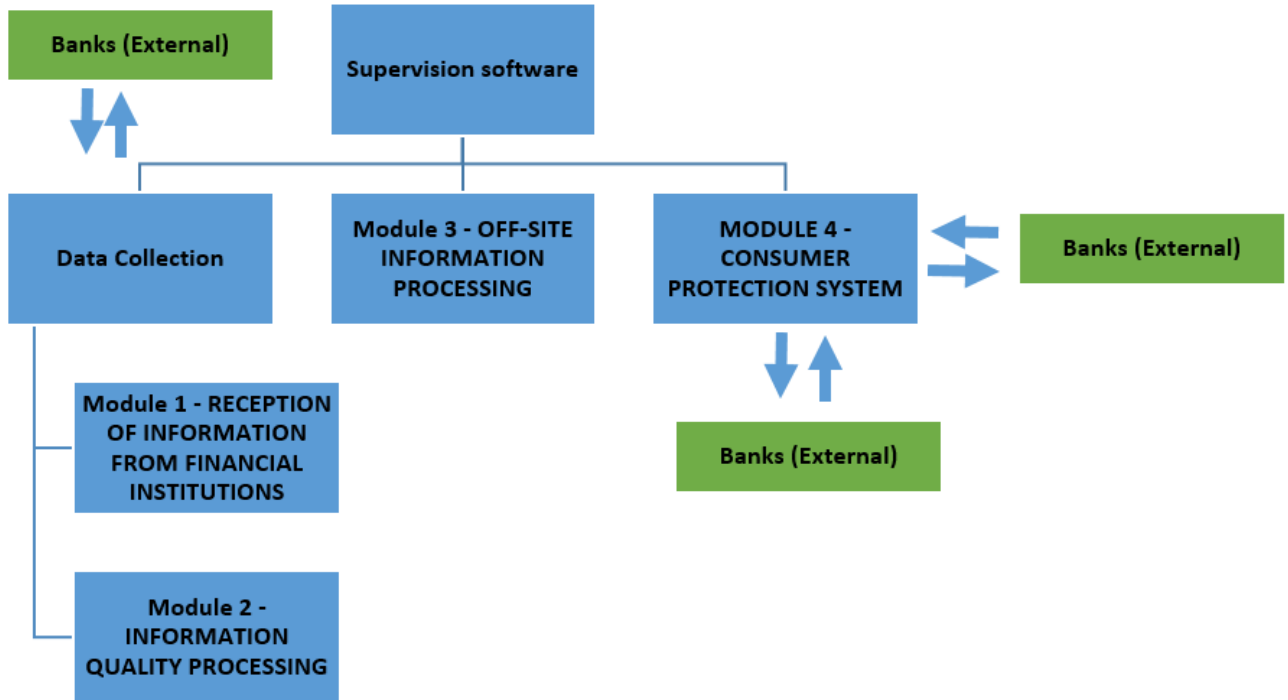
Banks (External)

Supervision software

Data Collection

Module 3 - OFF-SITE INFORMATION PROCESSING

MODULE 4 - CONSUMER PROTECTION SYSTEM

Banks (External)

Module 1 - RECEPTION OF INFORMATION FROM FINANCIAL INSTITUTIONS

Banks (External)

Module 2 - INFORMATION QUALITY PROCESSING